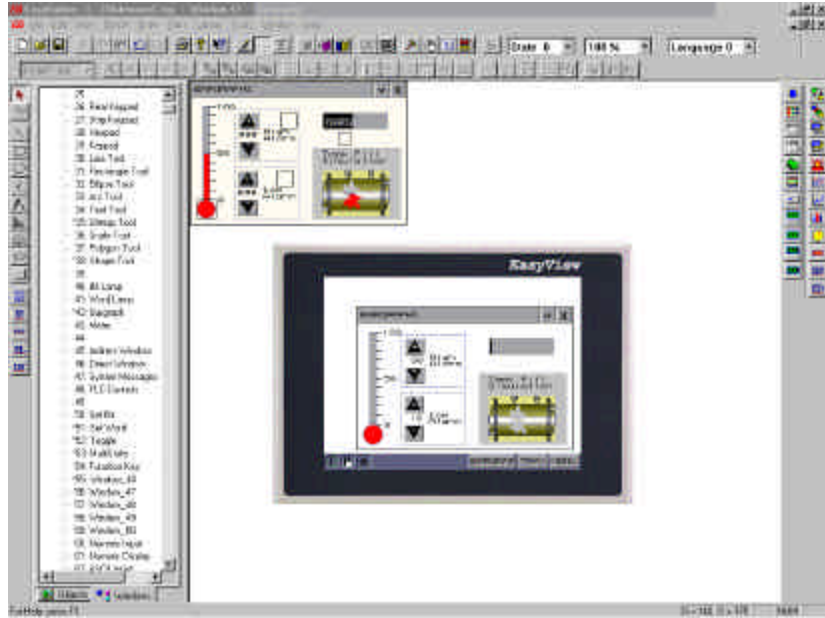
State 0
100 %
Language 0

25
26 Real Keypad
27 Hex Keypad
28 Keypad
29 Keypad
30 Line Tool
31 Rectangle Tool
32 Ellipse Tool
33 Arc Tool
34 Text Tool
35 Bitmap Tool
36 Scale Tool
37 Polygon Tool
38 Shape Tool
39
40 Bit Lamp
41 Word Lamp
42 Bargraph
43 Meter
44
45 Indirect Window
46 Direct Window
47 System Messages
48 PLC Controls
49
50 Set Bit
51 Set Word
52 Toggle
53 MultiState
54 Function Key
55 Window_46
56 Window_47
57 Window_48
58 Window_49
59 Window_50
60 Numeric Input
61 Numeric Display
62 ASCII Input

Objects
Windows

EasyView

For Help, press F1